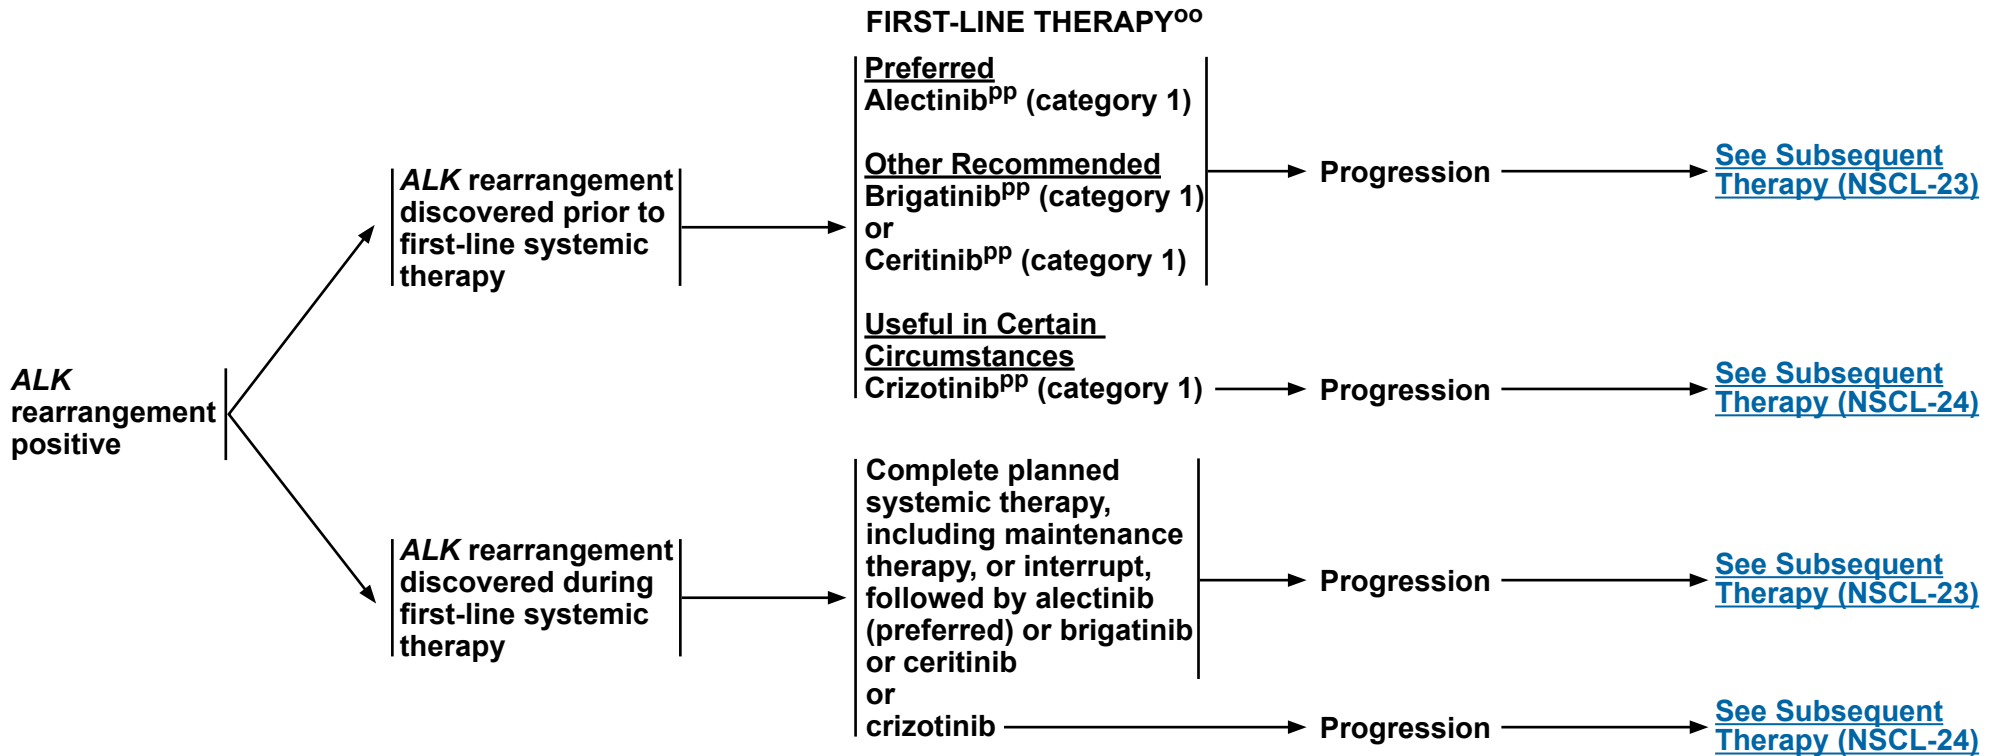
FIRST-LINE THERAPY$^{oo}$

ALK rearrangement positive

ALK rearrangement discovered prior to first-line systemic therapy

Preferred
Alectinib$^{pp}$ (category 1)

Other Recommended
Brigatinib$^{pp}$ (category 1)
or
Ceritinib$^{pp}$ (category 1)

Progression

See Subsequent Therapy (NSCL-23)

Useful in Certain Circumstances
Crizotinib$^{pp}$ (category 1)

Progression

See Subsequent Therapy (NSCL-24)

ALK rearrangement discovered during first-line systemic therapy

Complete planned systemic therapy, including maintenance therapy, or interrupt, followed by alectinib (preferred) or brigatinib or ceritinib

Progression

See Subsequent Therapy (NSCL-23)

or
crizotinib

Progression

See Subsequent Therapy (NSCL-24)